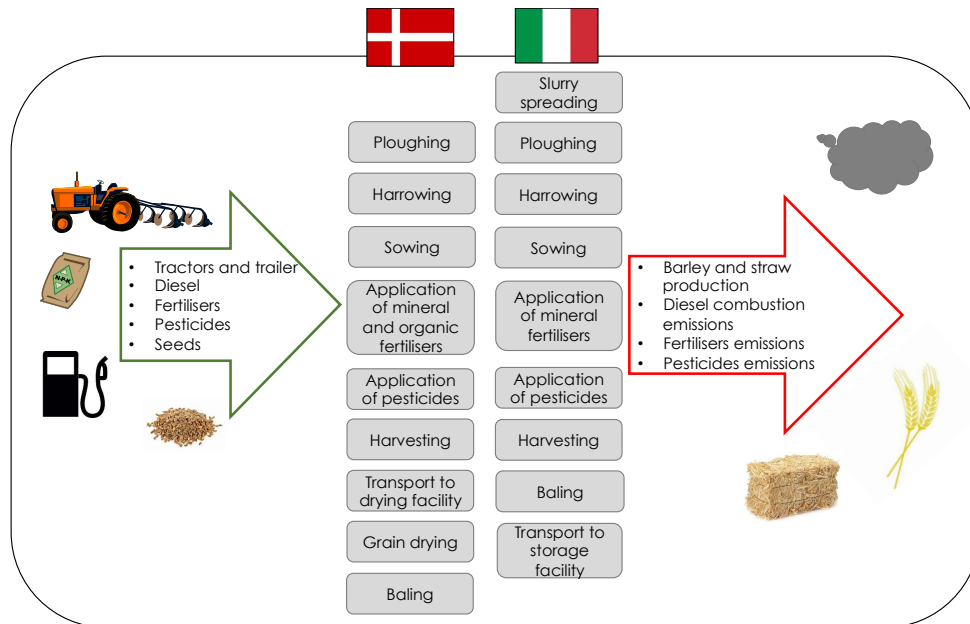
- Tractors and trailer
- Diesel
- Fertilisers
- Pesticides
- Seeds

NPK

Ploughing

Harrowing

Sowing

Application of mineral and organic fertilisers

Application of pesticides

Harvesting

Transport to drying facility

Grain drying

Baling

Slurry spreading

Ploughing

Harrowing

Sowing

Application of mineral fertilisers

Application of pesticides

Harvesting

Baling

Transport to storage facility

- Barley and straw production
- Diesel combustion emissions
- Fertilisers emissions
- Pesticides emissions